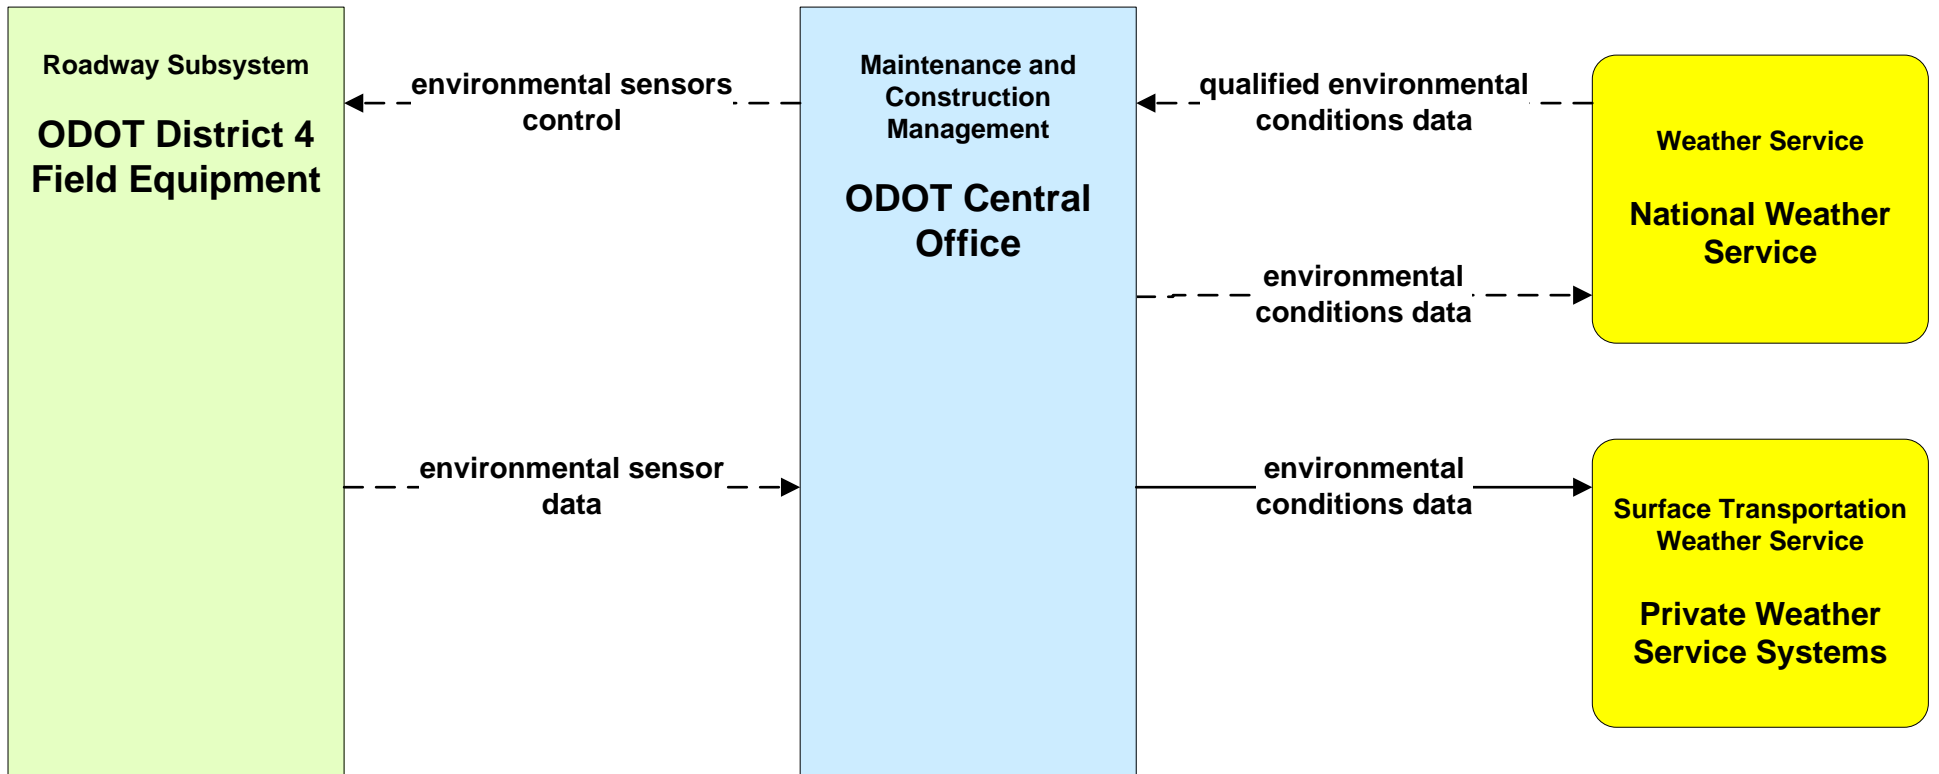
Roadway Subsystem

ODOT District 4 Field Equipment

environmental sensors control

Maintenance and Construction Management

ODOT Central Office

qualified environmental conditions data

Weather Service

National Weather Service

environmental conditions data

environmental sensor data

environmental conditions data

Surface Transportation Weather Service

Private Weather Service Systems